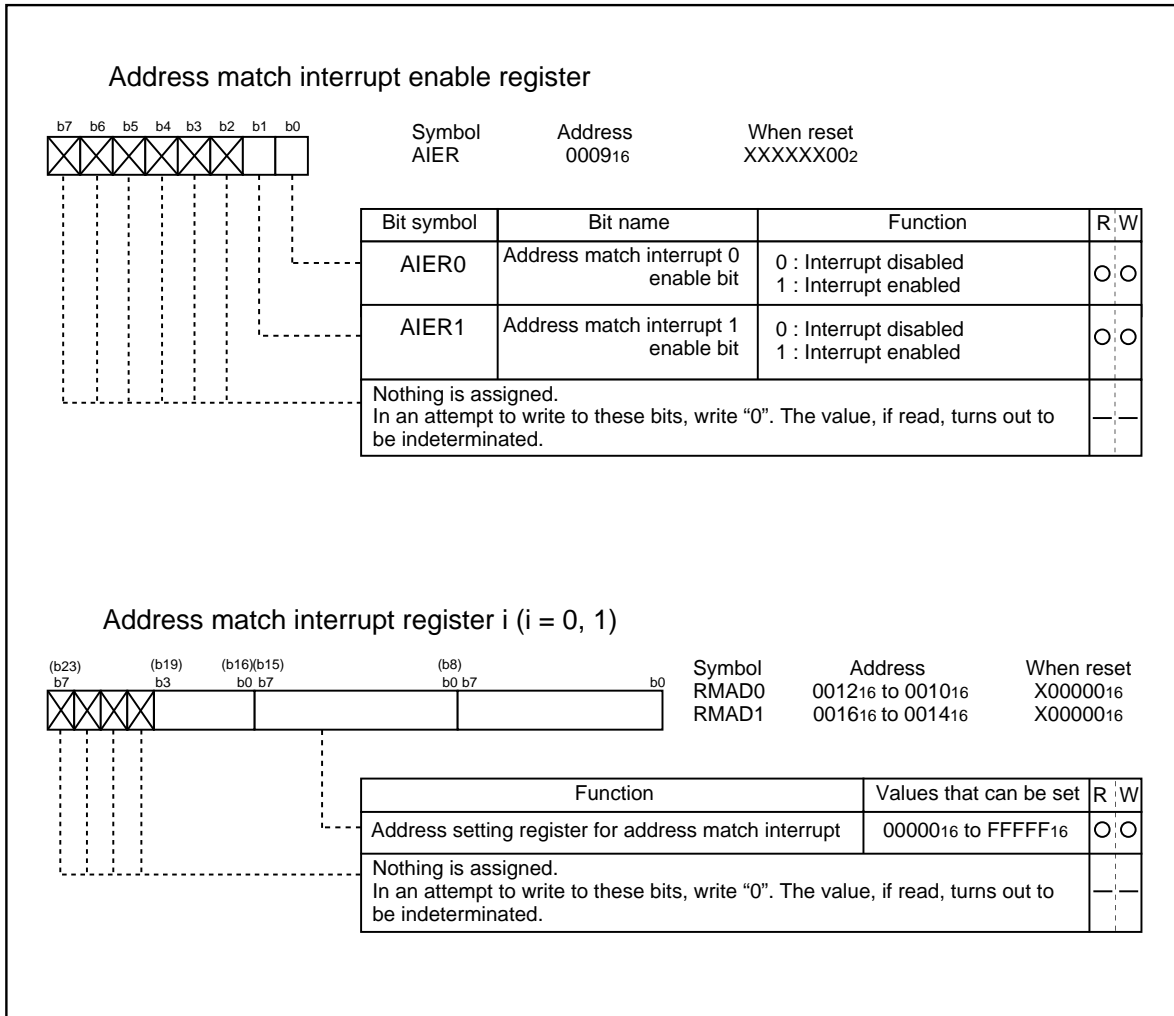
Address match interrupt enable register

b7 b6 b5 b4 b3 b2 b1 b0

Symbol AIER
Address $0009_{16}$
When reset $XXXXXX00_2$

| Bit symbol | Bit name | Function | R | W |
|---|---|---|---|---|
| AIER0 | Address match interrupt 0 enable bit | 0 : Interrupt disabled 1 : Interrupt enabled | ○ | ○ |
| AIER1 | Address match interrupt 1 enable bit | 0 : Interrupt disabled 1 : Interrupt enabled | ○ | ○ |
| Nothing is assigned. In an attempt to write to these bits, write "0". The value, if read, turns out to be indeterminated. | | | — | — |

Address match interrupt register i (i = 0, 1)

(b23) b7 (b19) b3 (b16)(b15) b0 b7 (b8) b0 b7 b0

Symbol RMAD0 RMAD1
Address $0012_{16}$ to $0010_{16}$ $0016_{16}$ to $0014_{16}$
When reset $X00000_{16}$ $X00000_{16}$

| Function | Values that can be set | R | W |
|---|---|---|---|
| Address setting register for address match interrupt | $00000_{16}$ to $FFFFF_{16}$ | ○ | ○ |
| Nothing is assigned. In an attempt to write to these bits, write "0". The value, if read, turns out to be indeterminated. | | — | — |